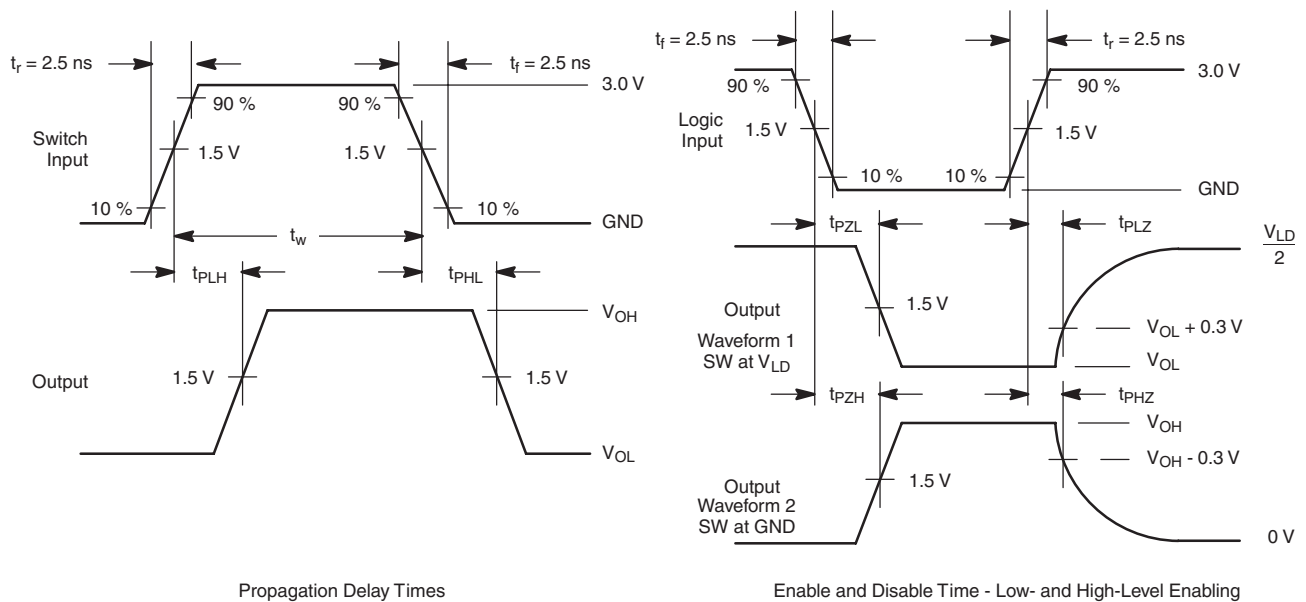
$t_r = 2.5$ ns

$t_f = 2.5$ ns

90 %

90 %

3.0 V

Switch Input

1.5 V

1.5 V

10 %

10 %

GND

$t_w$

$t_{PLH}$

$t_{PHL}$

$V_{OH}$

Output

1.5 V

1.5 V

$V_{OL}$

Propagation Delay Times

$t_f = 2.5$ ns

$t_r = 2.5$ ns

90 %

90 %

3.0 V

Logic Input

1.5 V

1.5 V

10 %

10 %

GND

$t_{PZL}$

$t_{PLZ}$

$\frac{V_{LD}}{2}$

Output Waveform 1 SW at $V_{LD}$

1.5 V

$V_{OL}$ + 0.3 V

$V_{OL}$

$t_{PZH}$

$t_{PHZ}$

$V_{OH}$

$V_{OH}$ - 0.3 V

Output Waveform 2 SW at GND

1.5 V

0 V

Enable and Disable Time - Low- and High-Level Enabling